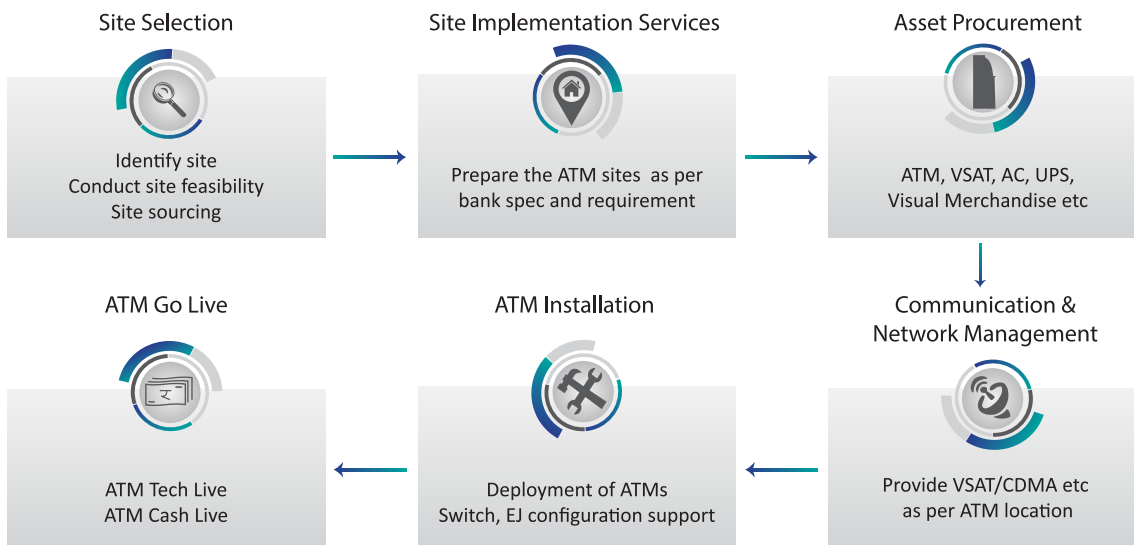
Site Selection

Identify site
Conduct site feasibility
Site sourcing

Site Implementation Services

Prepare the ATM sites as per bank spec and requirement

Asset Procurement

ATM, VSAT, AC, UPS, Visual Merchandise etc

Communication & Network Management

Provide VSAT/CDMA etc as per ATM location

ATM Installation

Deployment of ATMs
Switch, EJ configuration support

ATM Go Live

ATM Tech Live
ATM Cash Live